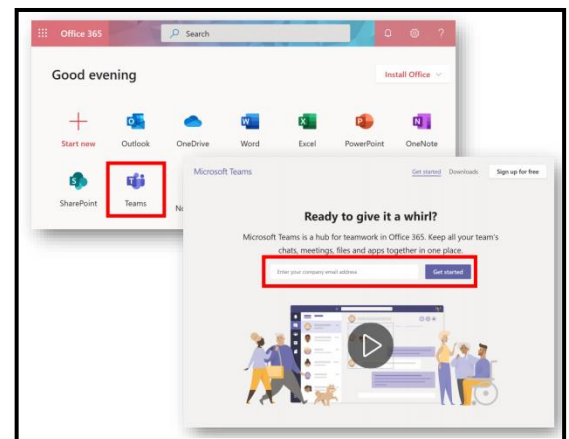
Office 365

Search

?

Good evening

Install Office

Start new

Outlook

OneDrive

Word

Excel

PowerPoint

OneNote

SharePoint

Teams

No

Microsoft Teams

Get started

Downloads

Sign up for free

Ready to give it a whirl?

Microsoft Teams is a hub for teamwork in Office 365. Keep all your team's chats, meetings, files and apps together in one place.

Enter your company email address

Get started